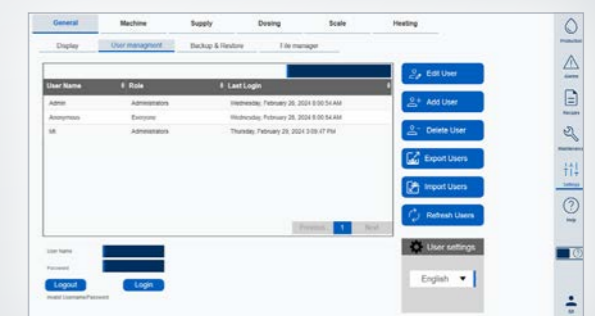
General Machine Supply Dosing Scale Heating

Display User managment Backup & Restore File manager

| User Name | Role | Last Login |
|---|---|---|
| Admin | Administrators | Wednesday, February 28, 2024 8:00:54 AM |
| Anonymous | Everyone | Wednesday, February 28, 2024 8:00:54 AM |
| bk | Administrators | Thursday, February 29, 2024 3:09:47 PM |

Previous 1 Next

Edit User
Add User
Delete User
Export Users
Import Users
Refresh Users

User settings
English

User Name
Password
Logout
Login
Invalid Username/Password

Production
Alarms
Recipes
Maintenance
Settings
Help